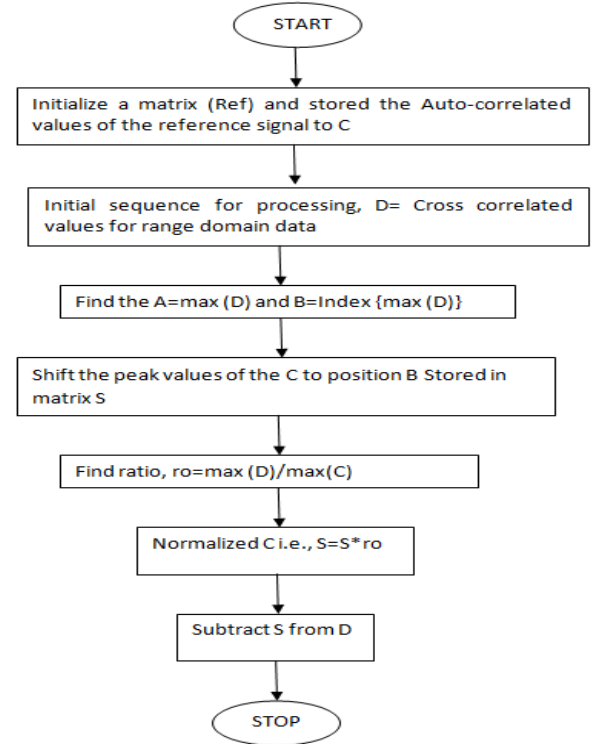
START

Initialize a matrix (Ref) and stored the Auto-correlated values of the reference signal to C

Initial sequence for processing, D= Cross correlated values for range domain data

Find the A=max (D) and B=Index {max (D)}

Shift the peak values of the C to position B Stored in matrix S

Find ratio, ro=max (D)/max(C)

Normalized C i.e., S=S*ro

Subtract S from D

STOP